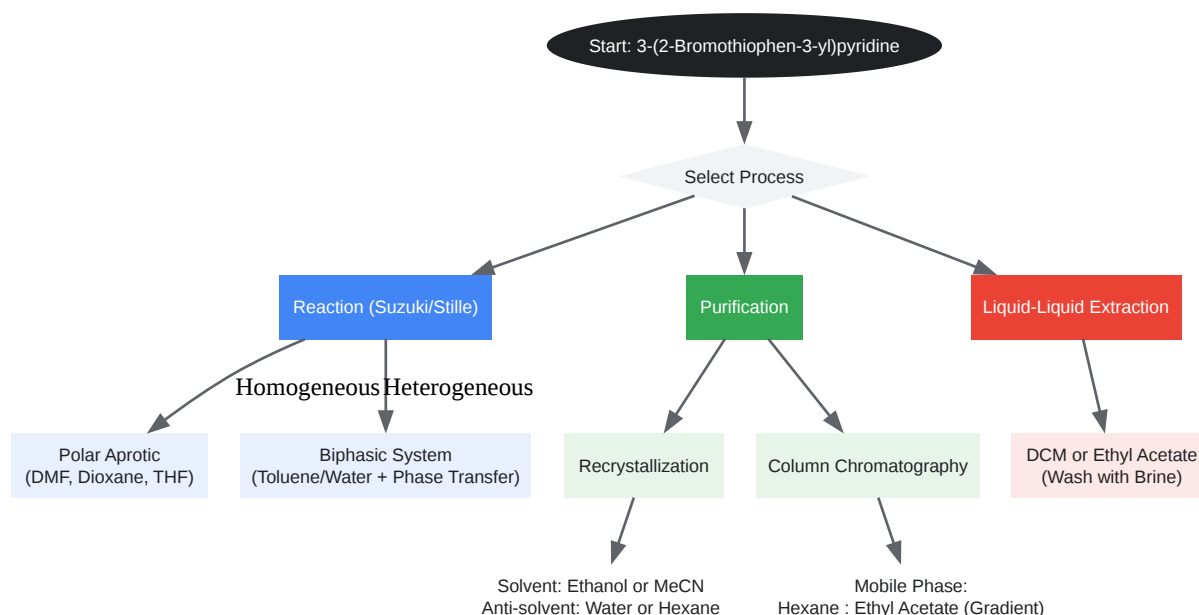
Start: 3-(2-Bromothiophen-3-yl)pyridine

Select Process

Reaction (Suzuki/Stille)

Purification

Liquid-Liquid Extraction

Homogeneous

Heterogeneous

Polar Aprotic
(DMF, Dioxane, THF)

Biphasic System
(Toluene/Water + Phase Transfer)

Recrystallization

Column Chromatography

DCM or Ethyl Acetate
(Wash with Brine)

Solvent: Ethanol or MeCN
Anti-solvent: Water or Hexane

Mobile Phase:
Hexane : Ethyl Acetate (Gradient)